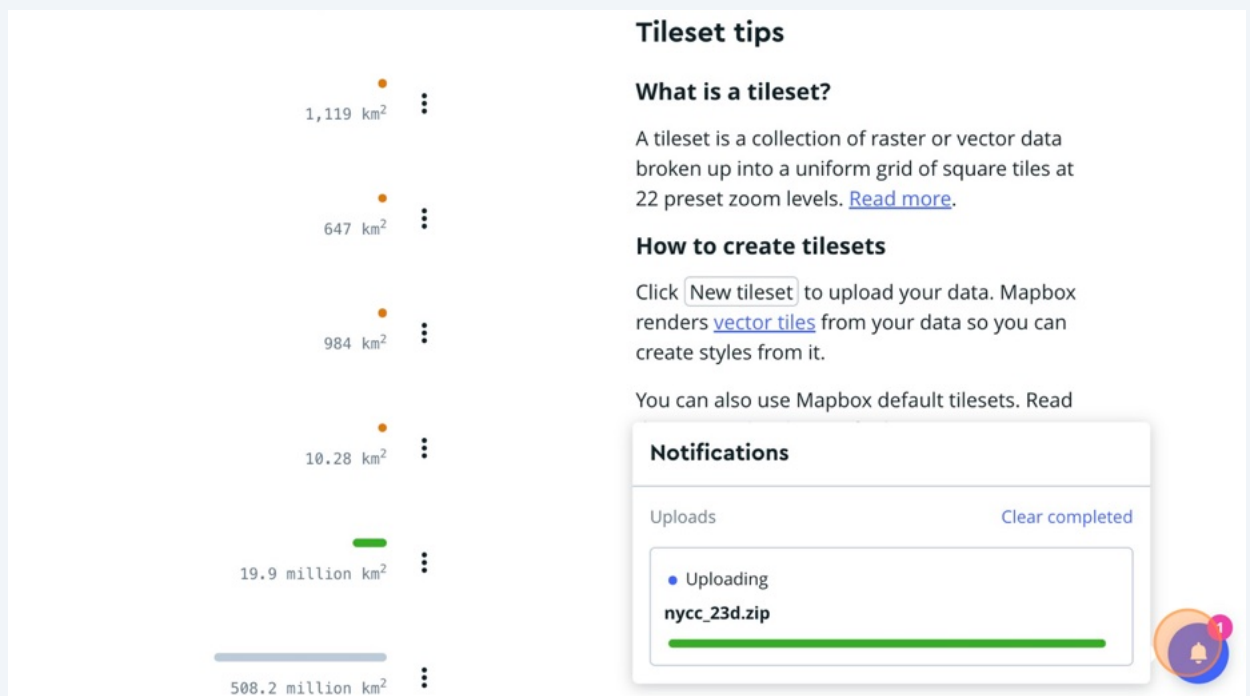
1,119 km$^2$

647 km$^2$

984 km$^2$

10.28 km$^2$

19.9 million km$^2$

508.2 million km$^2$

Tileset tips

What is a tileset?

A tileset is a collection of raster or vector data broken up into a uniform grid of square tiles at 22 preset zoom levels. Read more.

How to create tilesets

Click New tileset to upload your data. Mapbox renders vector tiles from your data so you can create styles from it.

You can also use Mapbox default tilesets. Read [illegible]

Notifications

Uploads

Clear completed

Uploading

nycc_23d.zip

1